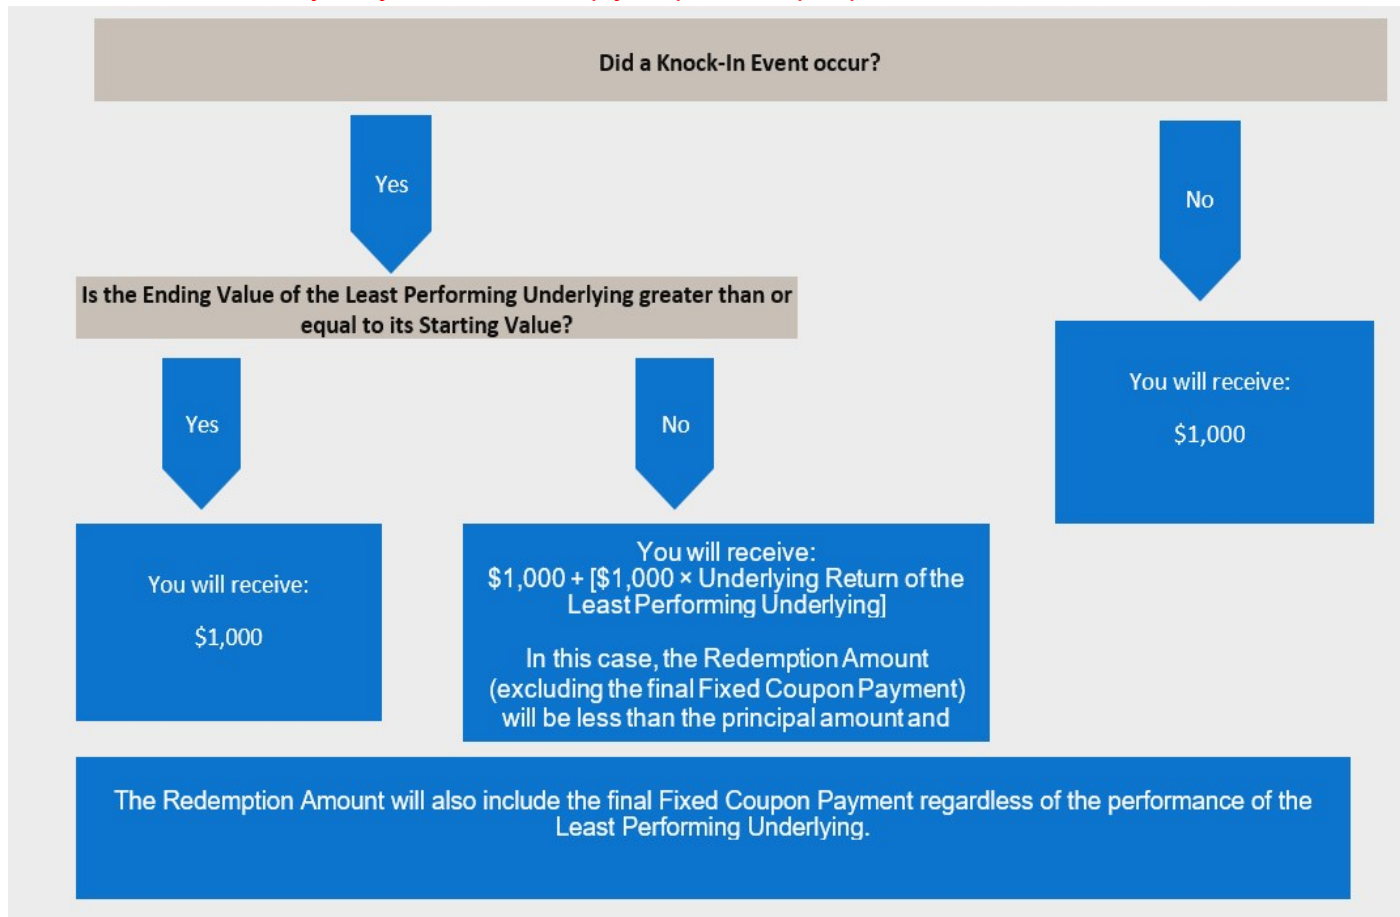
Did a Knock-In Event occur?

Yes

No

Is the Ending Value of the Least Performing Underlying greater than or equal to its Starting Value?

You will receive:

$1,000

Yes

No

You will receive:

$1,000

You will receive:
$1,000 + [$1,000 × Underlying Return of the Least Performing Underlying]

In this case, the Redemption Amount (excluding the final Fixed Coupon Payment) will be less than the principal amount and

The Redemption Amount will also include the final Fixed Coupon Payment regardless of the performance of the Least Performing Underlying.